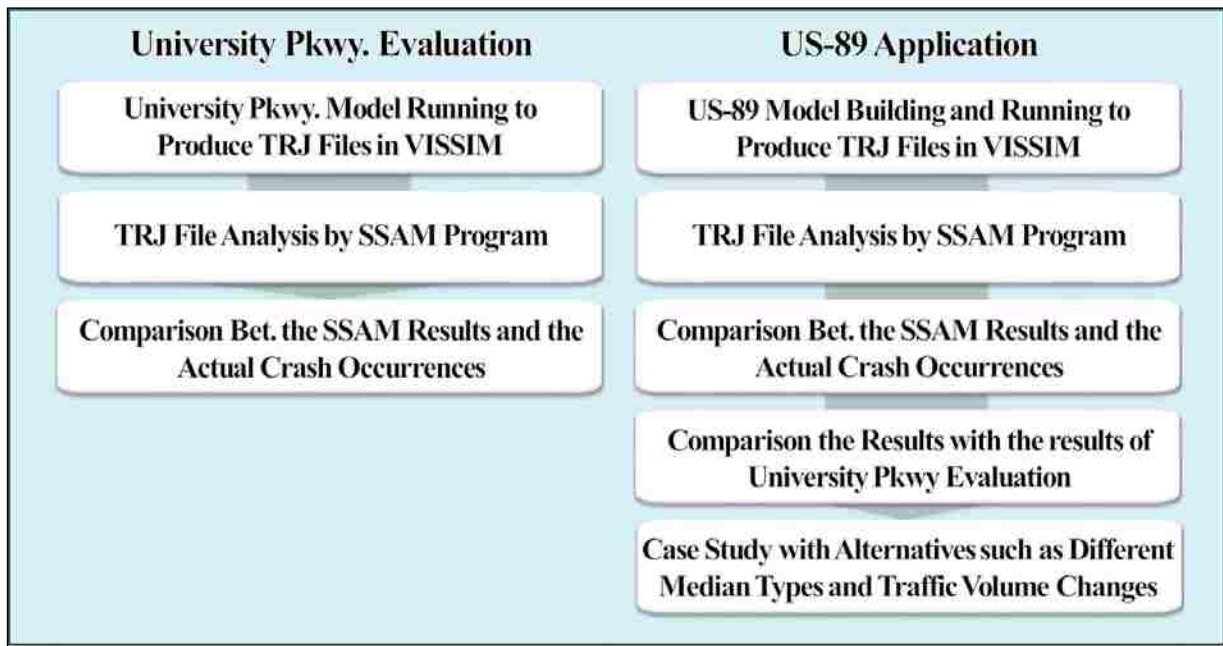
University Pkwy. Evaluation

University Pkwy. Model Running to Produce TRJ Files in VISSIM

TRJ File Analysis by SSAM Program

Comparison Bet. the SSAM Results and the Actual Crash Occurrences

US-89 Application

US-89 Model Building and Running to Produce TRJ Files in VISSIM

TRJ File Analysis by SSAM Program

Comparison Bet. the SSAM Results and the Actual Crash Occurrences

Comparison the Results with the results of University Pkwy Evaluation

Case Study with Alternatives such as Different Median Types and Traffic Volume Changes